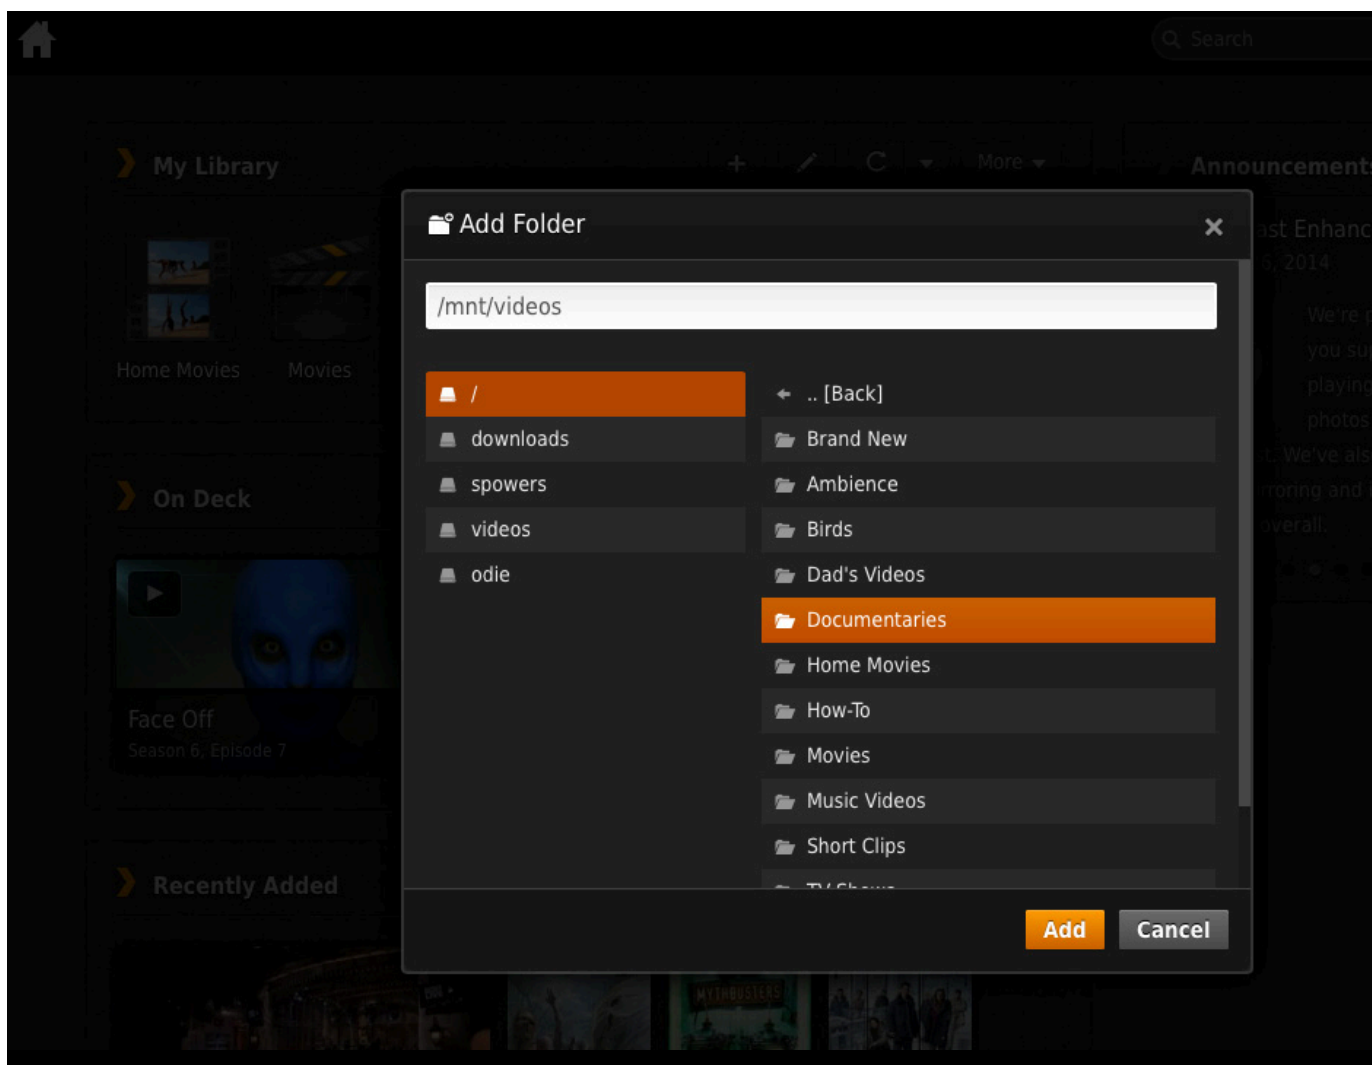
Search

My Library

More

Announcements

Home Movies Movies

On Deck

Face Off
Season 6, Episode 7

Recently Added

MYTHBUSTERS

ast Enhanc
6, 2014

We're p
you su
playing
photos
t. We've als
rroring and
overall.

Add Folder ×

/mnt/videos

/
downloads
spowers
videos
odie

.. [Back]
Brand New
Ambience
Birds
Dad's Videos
Documentaries
Home Movies
How-To
Movies
Music Videos
Short Clips
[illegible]

Add Cancel